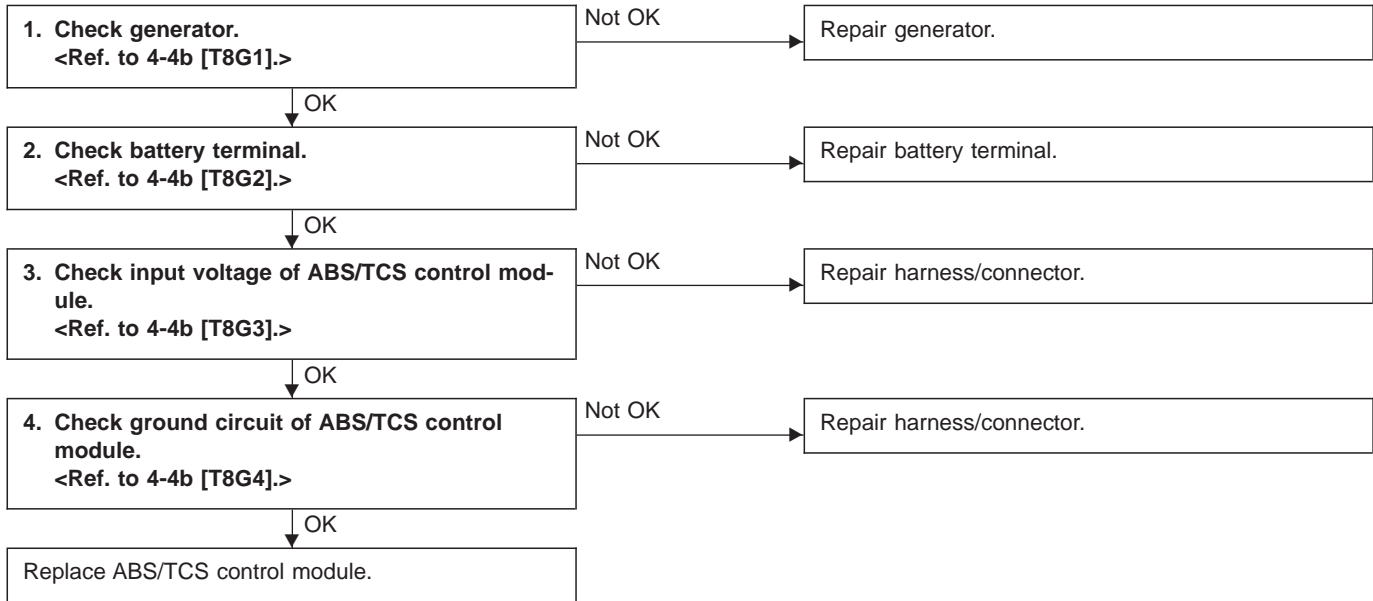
1. Check generator.
<Ref. to 4-4b [T8G1].>

Not OK

Repair generator.

OK

2. Check battery terminal.
<Ref. to 4-4b [T8G2].>

Not OK

Repair battery terminal.

OK

3. Check input voltage of ABS/TCS control module.
<Ref. to 4-4b [T8G3].>

Not OK

Repair harness/connector.

OK

4. Check ground circuit of ABS/TCS control module.
<Ref. to 4-4b [T8G4].>

Not OK

Repair harness/connector.

OK

Replace ABS/TCS control module.